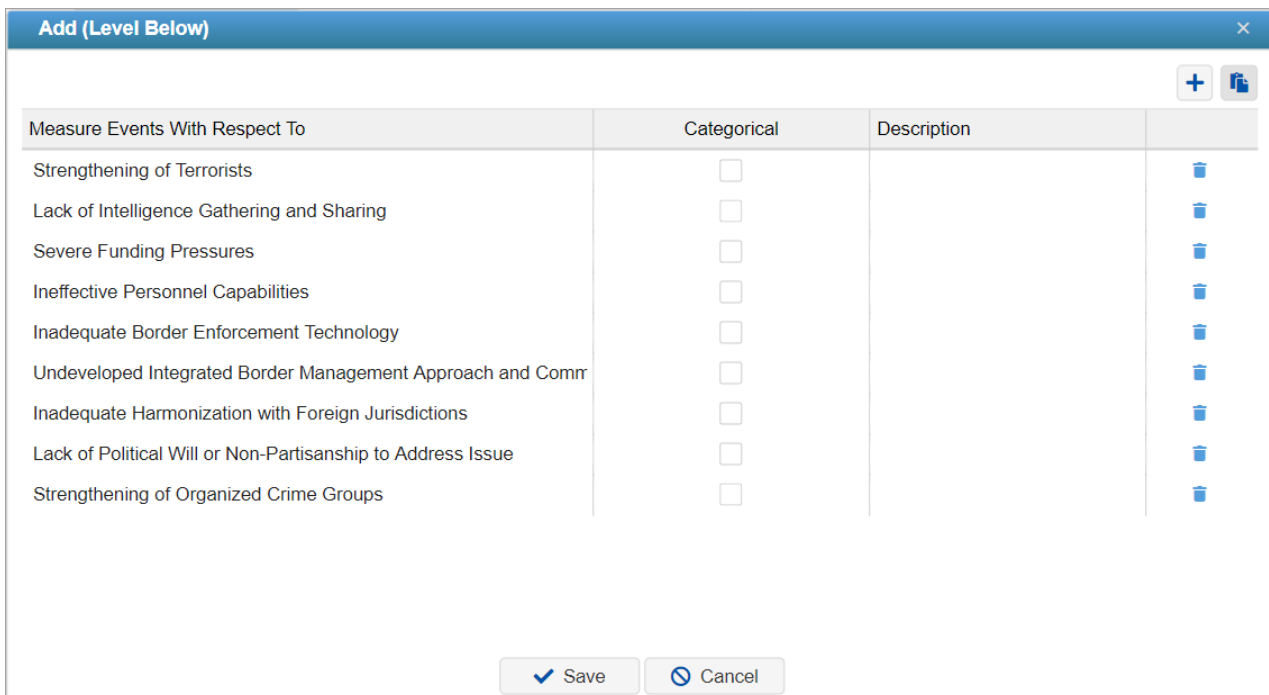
Add (Level Below)

×

| Measure Events With Respect To | Categorical | Description | |
|---|---|---|---|
| Strengthening of Terrorists | | | |
| Lack of Intelligence Gathering and Sharing | | | |
| Severe Funding Pressures | | | |
| Ineffective Personnel Capabilities | | | |
| Inadequate Border Enforcement Technology | | | |
| Undeveloped Integrated Border Management Approach and Comm | | | |
| Inadequate Harmonization with Foreign Jurisdictions | | | |
| Lack of Political Will or Non-Partisanship to Address Issue | | | |
| Strengthening of Organized Crime Groups | | | |

Save
Cancel